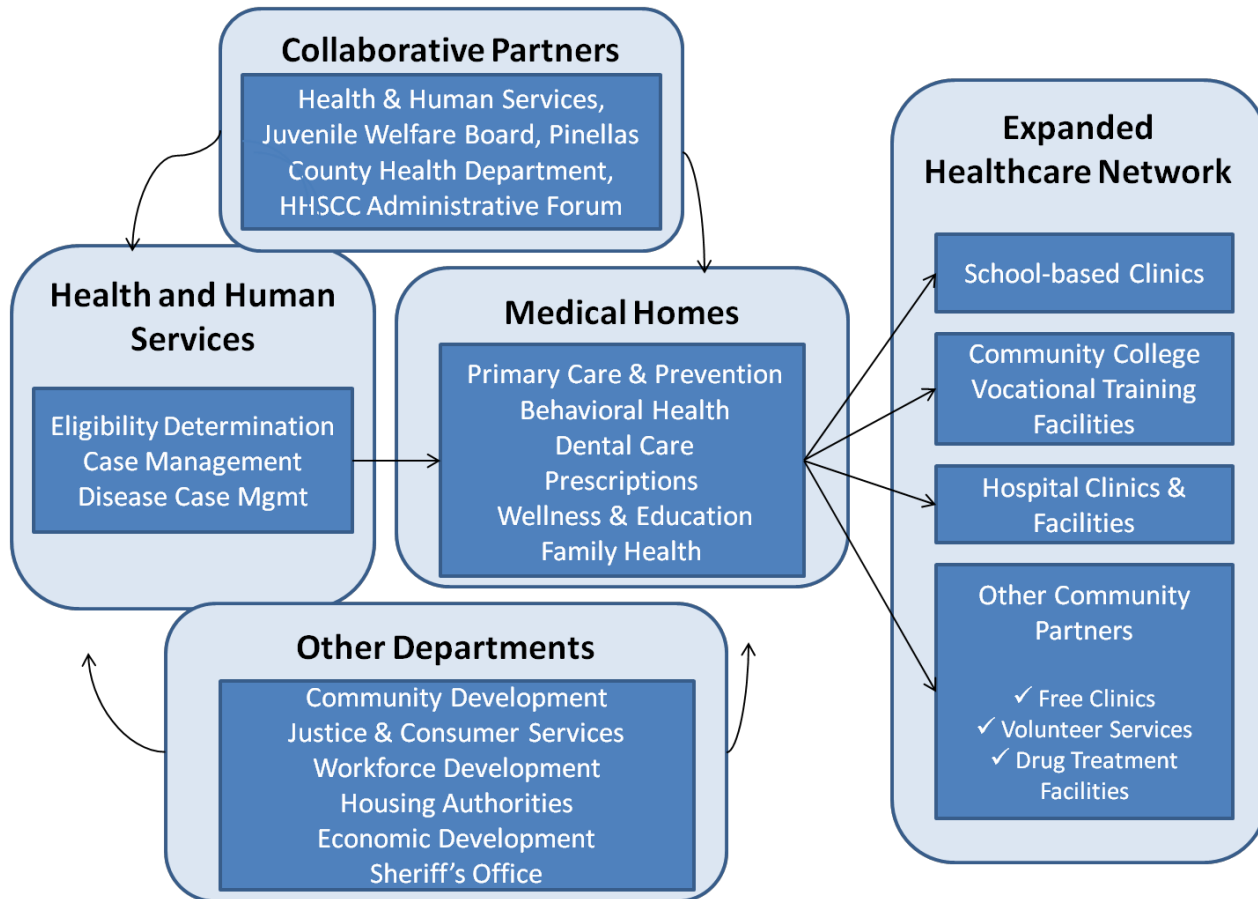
Collaborative Partners

Health & Human Services, Juvenile Welfare Board, Pinellas County Health Department, HHSCC Administrative Forum

Health and Human Services

Eligibility Determination
Case Management
Disease Case Mgmt

Medical Homes

Primary Care & Prevention
Behavioral Health
Dental Care
Prescriptions
Wellness & Education
Family Health

Expanded Healthcare Network

School-based Clinics

Community College Vocational Training Facilities

Hospital Clinics & Facilities

Other Community Partners

✓ Free Clinics
✓ Volunteer Services
✓ Drug Treatment Facilities

Other Departments

Community Development
Justice & Consumer Services
Workforce Development
Housing Authorities
Economic Development
Sheriff's Office